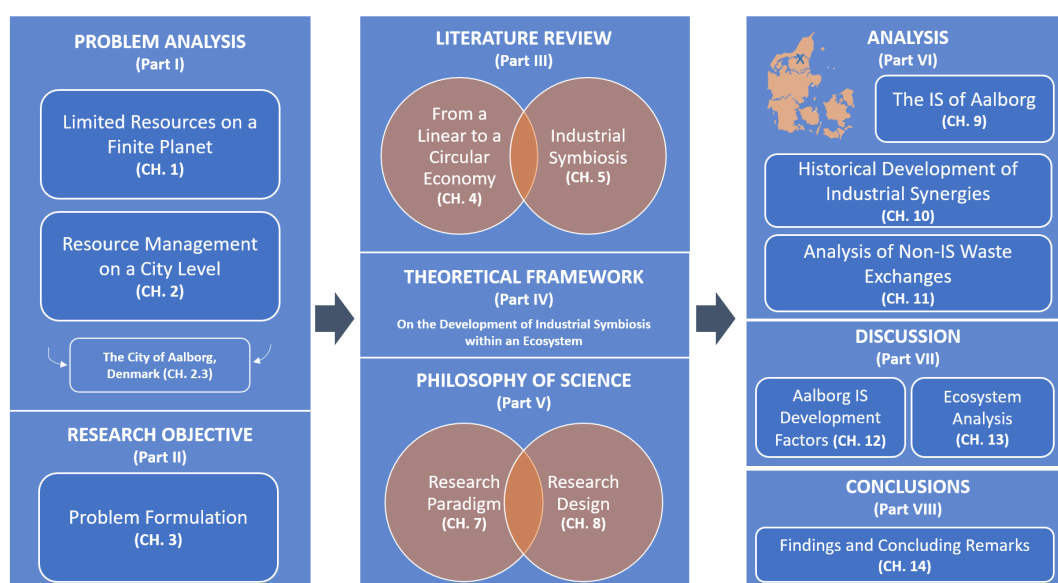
PROBLEM ANALYSIS
(Part I)

Limited Resources on a Finite Planet
(CH. 1)

Resource Management on a City Level
(CH. 2)

The City of Aalborg, Denmark (CH. 2.3)

RESEARCH OBJECTIVE
(Part II)

Problem Formulation
(CH. 3)

LITERATURE REVIEW
(Part III)

From a Linear to a Circular Economy
(CH. 4)

Industrial Symbiosis
(CH. 5)

THEORETICAL FRAMEWORK
(Part IV)
On the Development of Industrial Symbiosis within an Ecosystem

PHILOSOPHY OF SCIENCE
(Part V)

Research Paradigm
(CH. 7)

Research Design
(CH. 8)

ANALYSIS
(Part VI)

X

The IS of Aalborg
(CH. 9)

Historical Development of Industrial Synergies
(CH. 10)

Analysis of Non-IS Waste Exchanges
(CH. 11)

DISCUSSION
(Part VII)

Aalborg IS Development Factors (CH. 12)

Ecosystem Analysis
(CH. 13)

CONCLUSIONS
(Part VIII)

Findings and Concluding Remarks
(CH. 14)